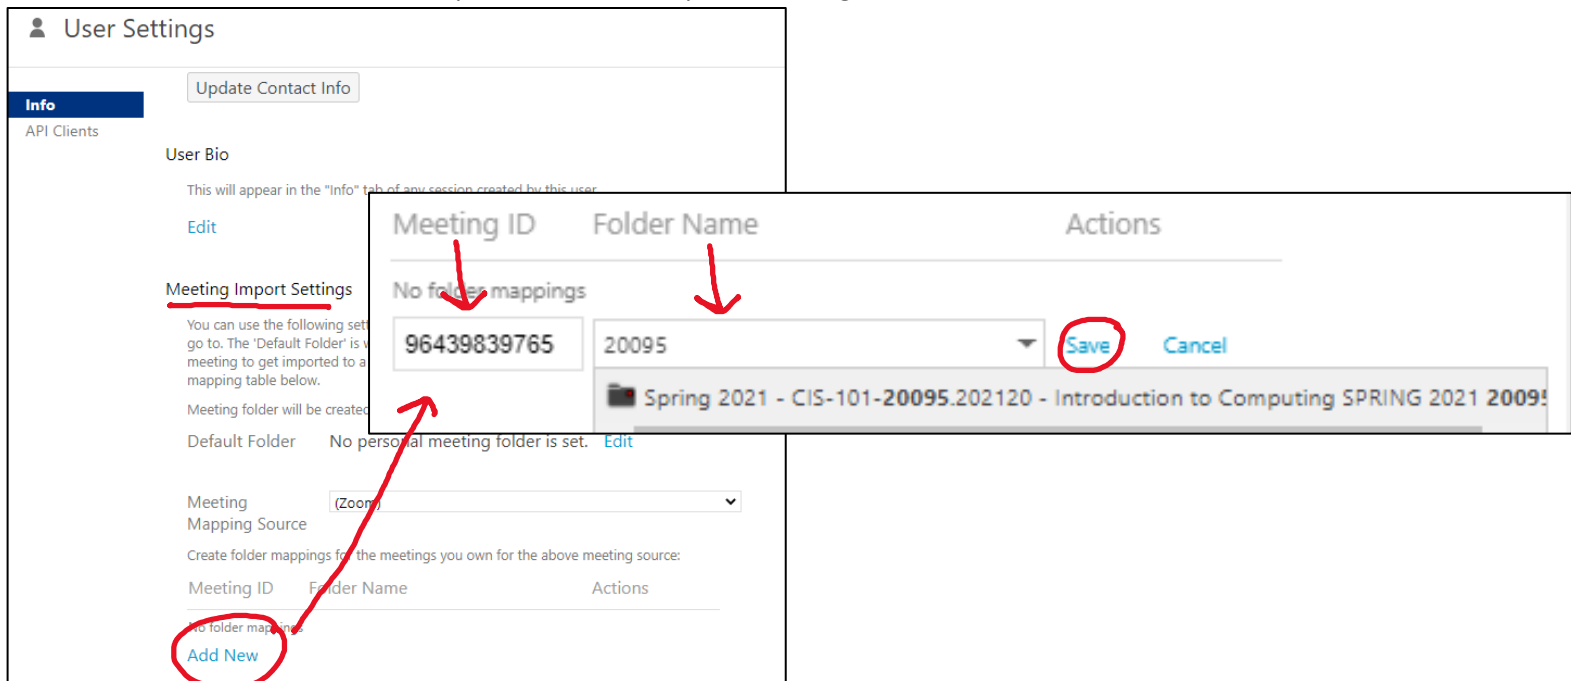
User Settings

Info
API Clients

Update Contact Info

User Bio

This will appear in the "Info" tab of any session created by this user

Edit

Meeting Import Settings

You can use the following set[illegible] go to. The 'Default Folder' is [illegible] meeting to get imported to a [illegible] mapping table below.

Meeting folder will be created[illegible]

Default Folder No personal meeting folder is set. Edit

Meeting Mapping Source (Zoom)

Create folder mappings for the meetings you own for the above meeting source:

| Meeting ID | Folder Name | Actions |
|---|---|---|

No folder mappings

Add New

| Meeting ID | Folder Name | Actions |
|---|---|---|

No folder mappings

96439839765 20095 Save Cancel

Spring 2021 - CIS-101-20095.202120 - Introduction to Computing SPRING 2021 2009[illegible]